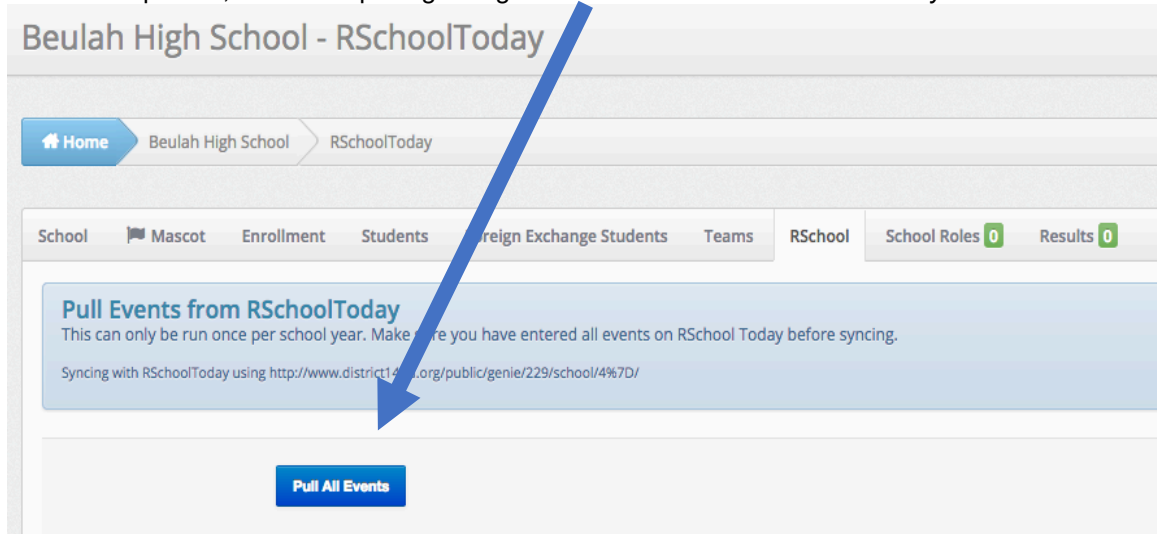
Beulah High School - RSchoolToday

Home Beulah High School RSchoolToday

School Mascot Enrollment Students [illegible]reign Exchange Students Teams RSchool School Roles 0 Results 0

Pull Events from RSchoolToday
This can only be run once per school year. Make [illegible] you have entered all events on RSchool Today before syncing.

Syncing with RSchoolToday using http://www.district1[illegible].org/public/genie/229/school/4%7D/

Pull All Events